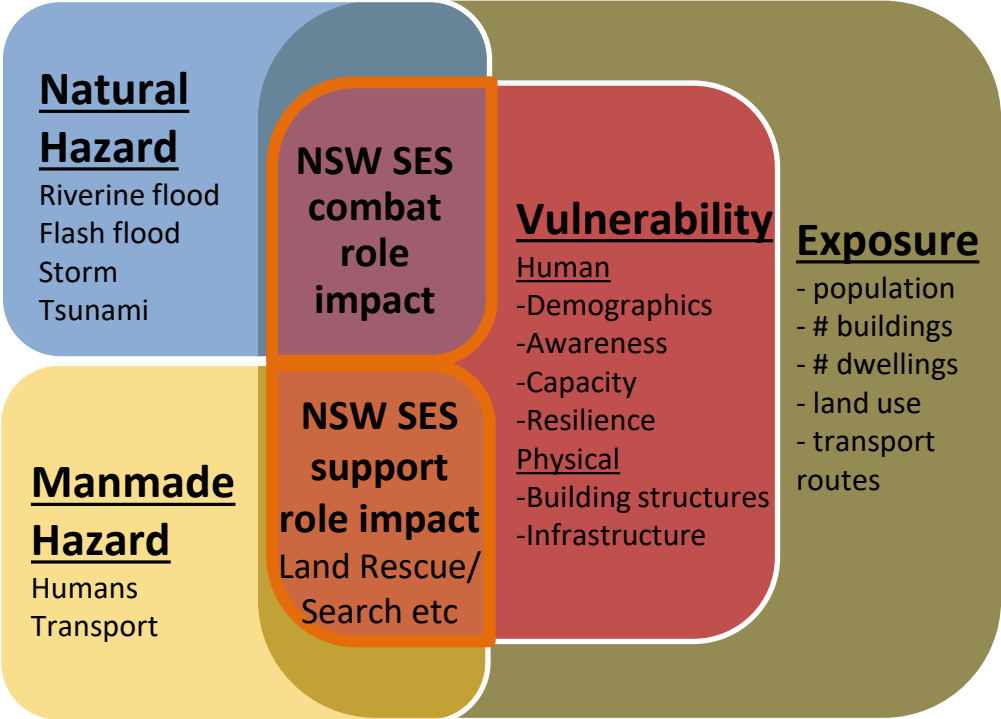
Natural Hazard
Riverine flood
Flash flood
Storm
Tsunami

NSW SES combat role impact

Vulnerability
Human
-Demographics
-Awareness
-Capacity
-Resilience
Physical
-Building structures
-Infrastructure

Exposure
- population
- # buildings
- # dwellings
- land use
- transport routes

Manmade Hazard
Humans
Transport

NSW SES support role impact
Land Rescue/ Search etc